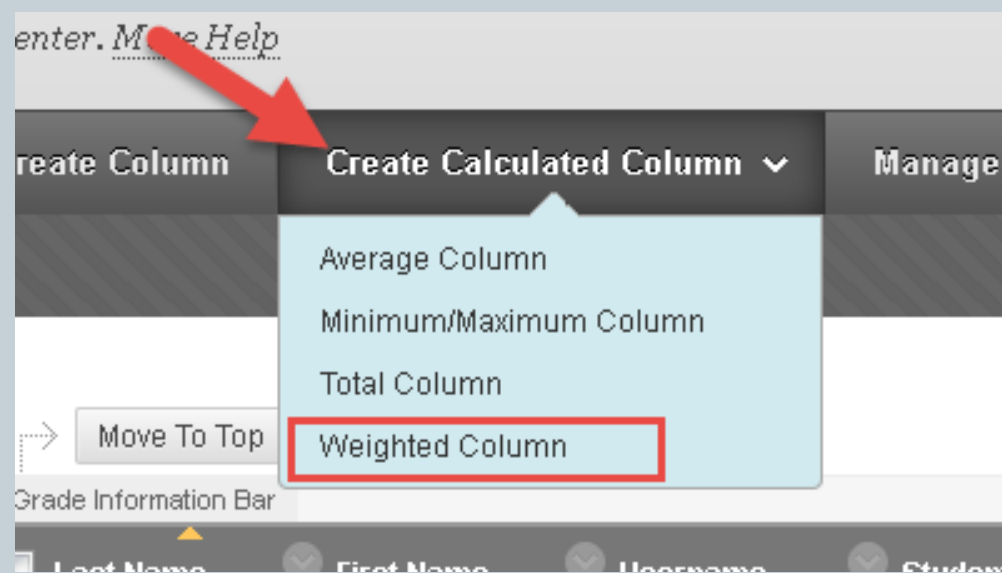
enter. More Help

reate Column
Create Calculated Column
Manage

Average Column
Minimum/Maximum Column
Total Column
Weighted Column

Move To Top
Grade Information Bar

Last Name
First Name
Username
Studen